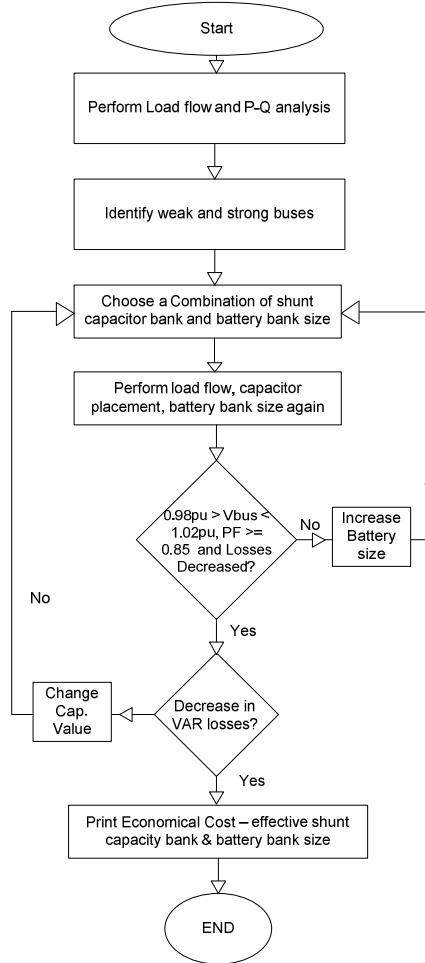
Start

Perform Load flow and P-Q analysis

Identify weak and strong buses

Choose a Combination of shunt capacitor bank and battery bank size

Perform load flow, capacitor placement, battery bank size again

0.98pu > Vbus < 1.02pu, PF >= 0.85 and Losses Decreased?

No

Increase Battery size

Yes

No

Change Cap. Value

Decrease in VAR losses?

Yes

Print Economical Cost – effective shunt capacity bank & battery bank size

END